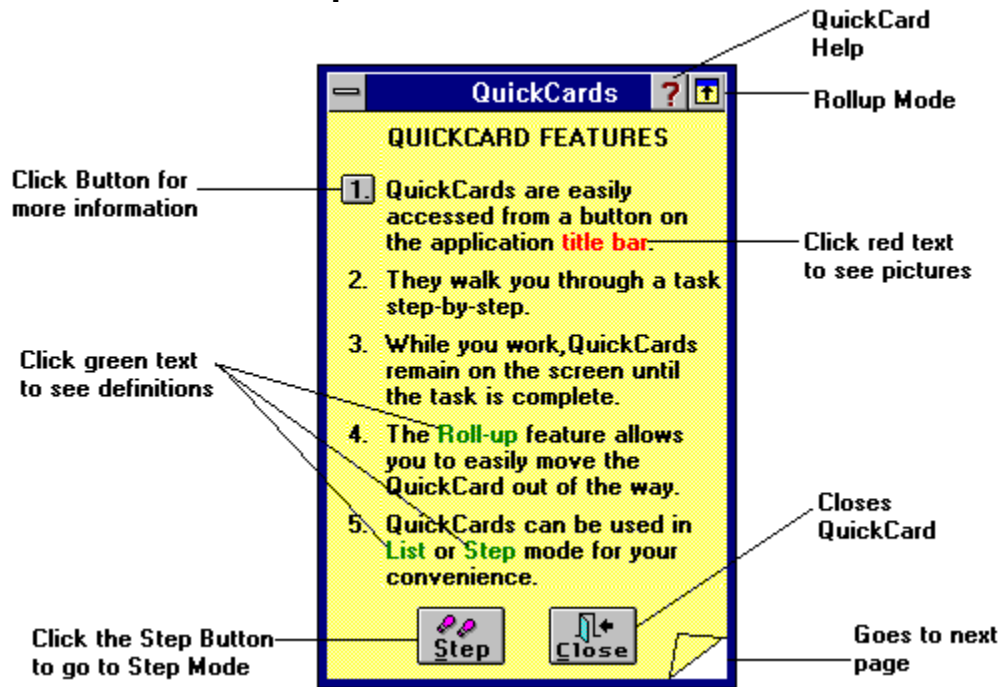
QuickCard Help

QuickCards

?

Rollup Mode

QUICKCARD FEATURES

Click Button for more information

1. QuickCards are easily accessed from a button on the application title bar.

Click red text to see pictures

2. They walk you through a task step-by-step.

Click green text to see definitions

3. While you work,QuickCards remain on the screen until the task is complete.

4. The Roll-up feature allows you to easily move the QuickCard out of the way.

Closes QuickCard

5. QuickCards can be used in List or Step mode for your convenience.

Click the Step Button to go to Step Mode

Step

Close

Goes to next page